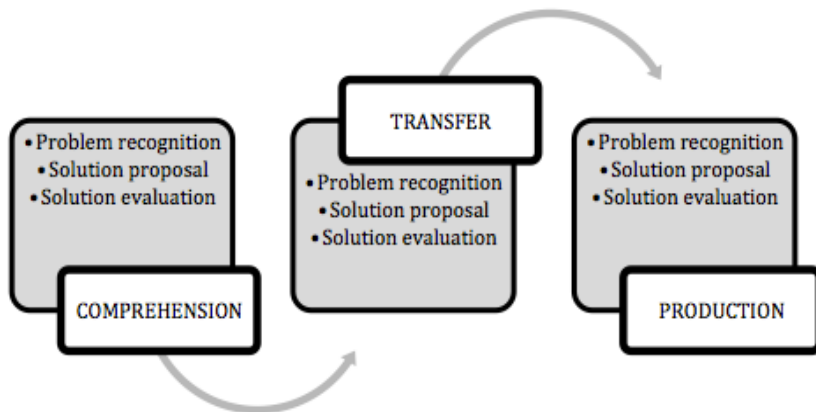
• Problem recognition
• Solution proposal
• Solution evaluation

COMPREHENSION

TRANSFER

• Problem recognition
• Solution proposal
• Solution evaluation

• Problem recognition
• Solution proposal
• Solution evaluation

PRODUCTION